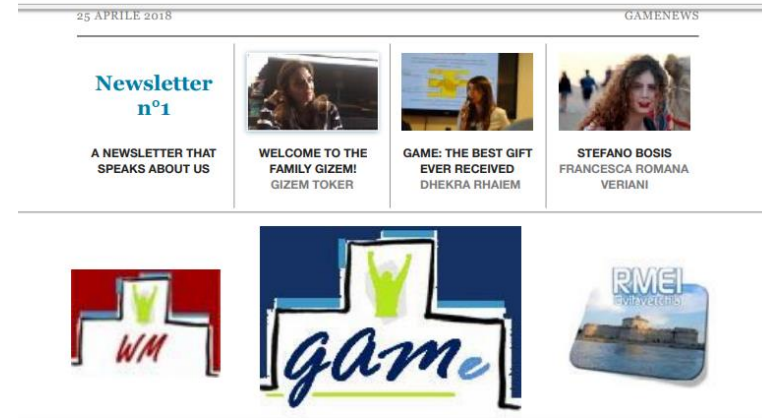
25 APRILE 2018

GAMENEWS

Newsletter n°1

A NEWSLETTER THAT SPEAKS ABOUT US

WELCOME TO THE FAMILY GIZEM!
GIZEM TOKER

GAME: THE BEST GIFT EVER RECEIVED
DHEKRA RHAIEM

STEFANO BOSIS
FRANCESCA ROMANA VERIANI

WM

gAMe

RMEI
Civitavecchia